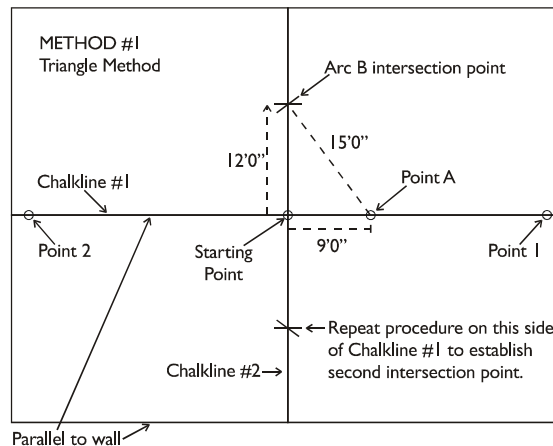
METHOD #1
Triangle Method

Arc B intersection point

12'0"

15'0"

Chalkline #1

Point A

Point 2

Starting Point

9'0"

Point 1

← Repeat procedure on this side of Chalkline #1 to establish second intersection point.

Chalkline #2→

Parallel to wall